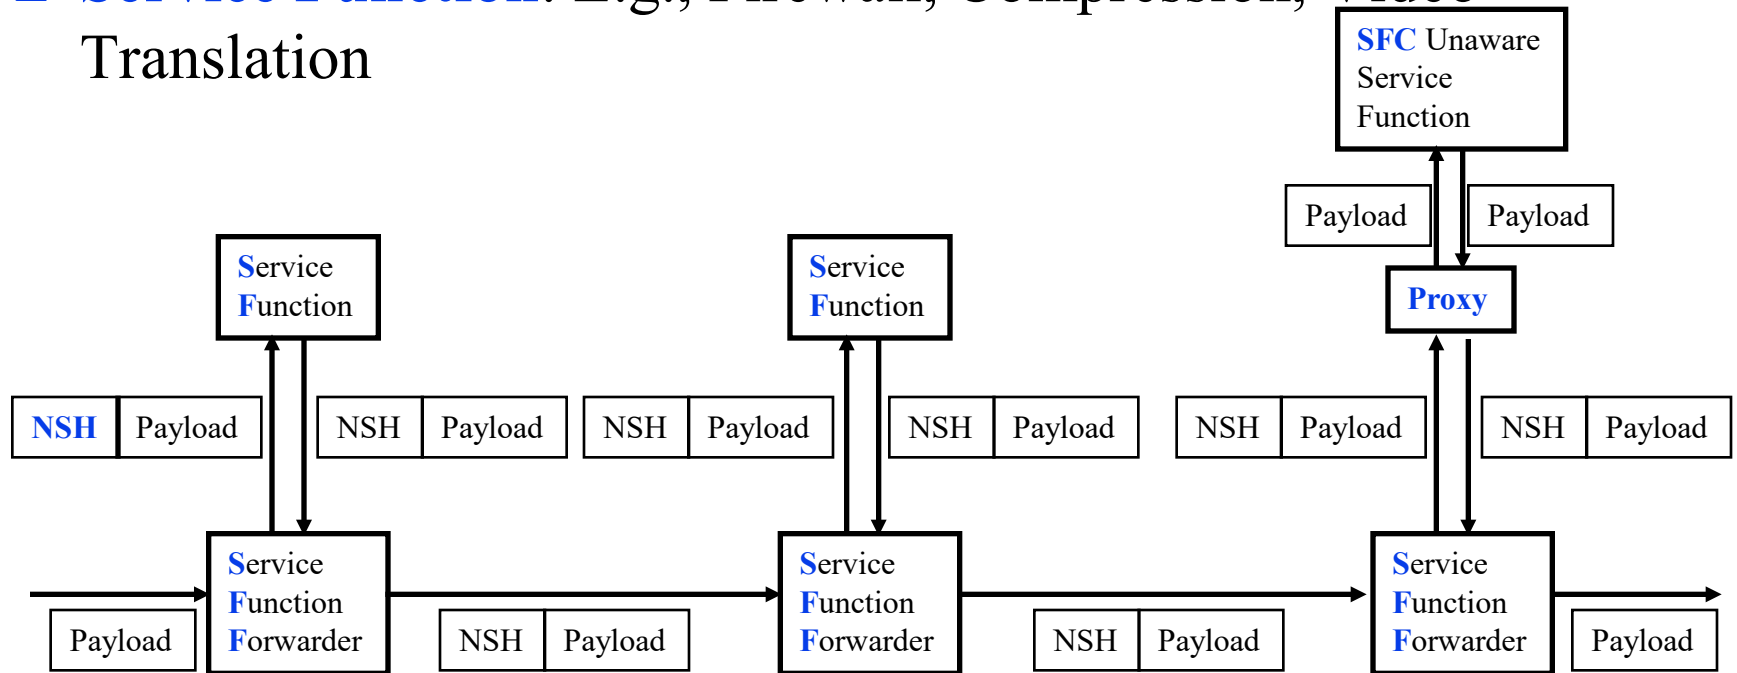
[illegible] Service Function: E.g., Firewall, Compression, Video Translation

SFC Unaware Service Function

Payload

Payload

Proxy

Service Function

Service Function

NSH | Payload

NSH | Payload

NSH | Payload

NSH | Payload

NSH | Payload

NSH | Payload

Payload

Service Function Forwarder

NSH | Payload

Service Function Forwarder

NSH | Payload

Service Function Forwarder

Payload